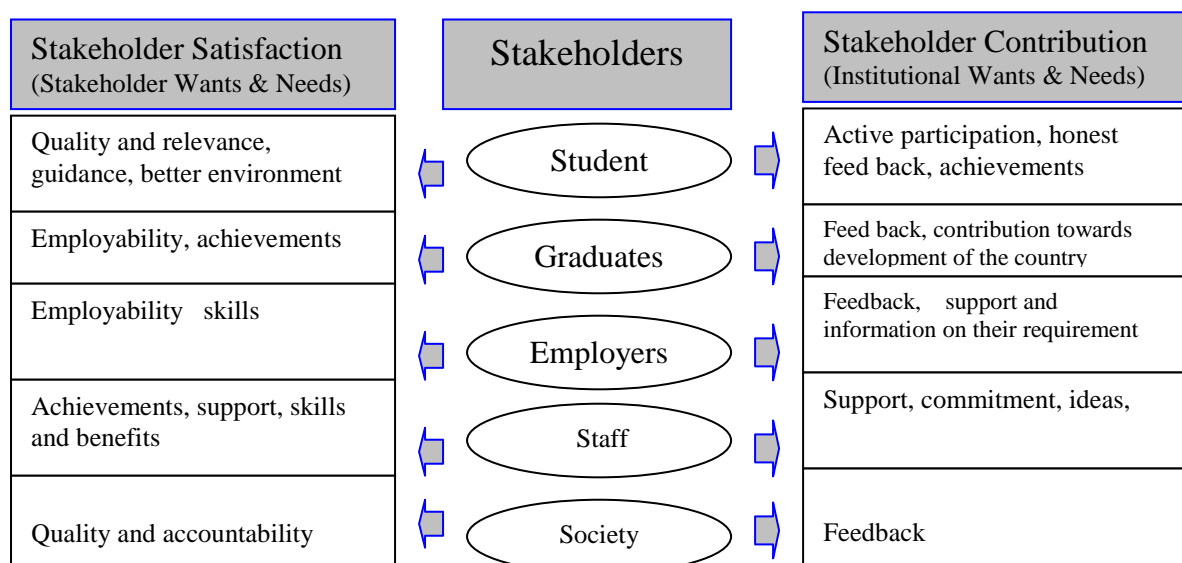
Stakeholder Satisfaction (Stakeholder Wants & Needs)

Stakeholders

Stakeholder Contribution (Institutional Wants & Needs)

Quality and relevance, guidance, better environment

Student

Active participation, honest feed back, achievements

Employability, achievements

Graduates

Feed back, contribution towards development of the country

Employability skills

Employers

Feedback, support and information on their requirement

Achievements, support, skills and benefits

Staff

Support, commitment, ideas,

Quality and accountability

Society

Feedback